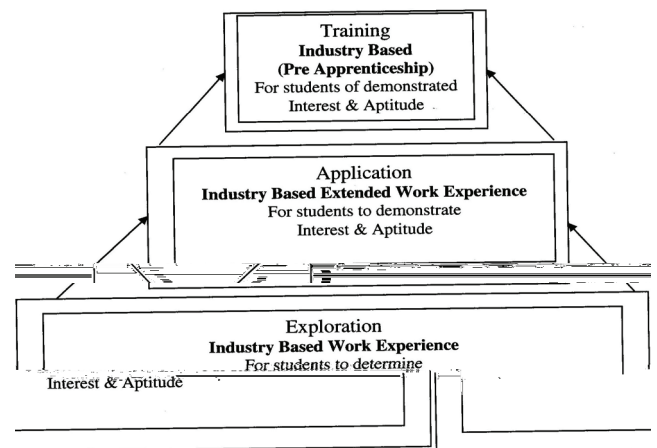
Training
Industry Based
(Pre Apprenticeship)
For students of demonstrated Interest & Aptitude

Application
Industry Based Extended Work Experience
For students to demonstrate Interest & Aptitude

Exploration
Industry Based Work Experience
For students to determine
Interest & Aptitude